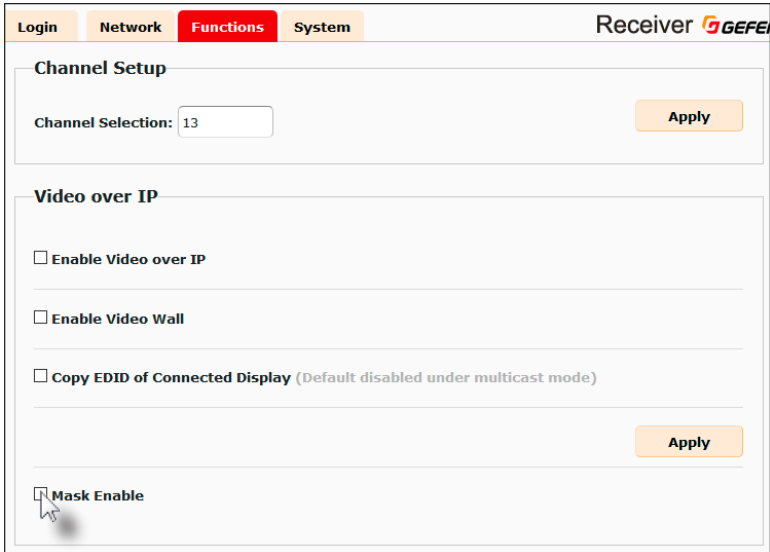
Login
Network
Functions
System

Receiver GEFE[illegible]

Channel Setup

Channel Selection: 13

Apply

Video over IP

☐ Enable Video over IP

☐ Enable Video Wall

☐ Copy EDID of Connected Display (Default disabled under multicast mode)

Apply

☐ Mask Enable